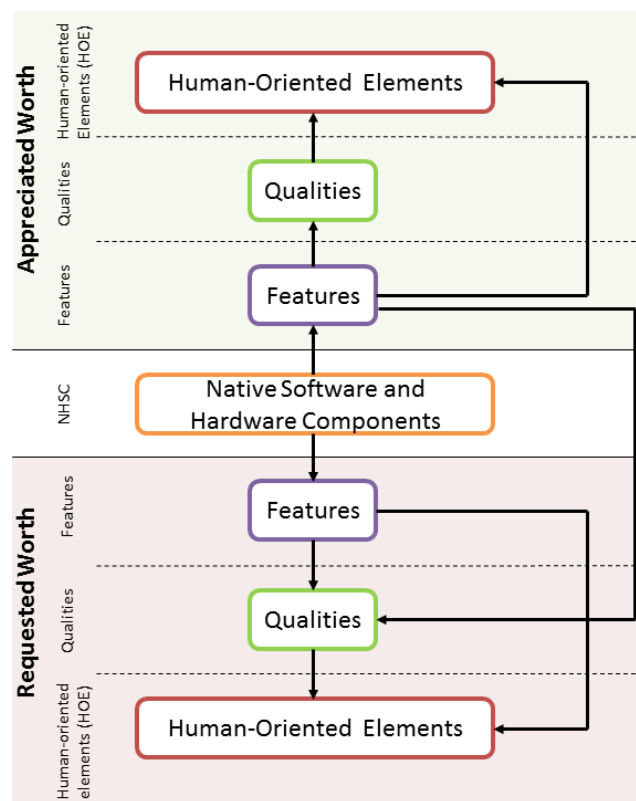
Appreciated Worth

Human-oriented Elements (HOE)

Human-Oriented Elements

Qualities

Qualities

Features

Features

NHSC

Native Software and Hardware Components

Requested Worth

Features

Features

Qualities

Qualities

Human-oriented elements (HOE)

Human-Oriented Elements